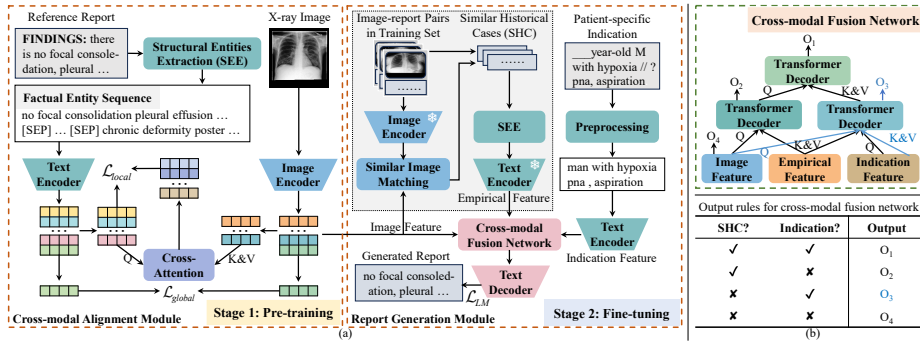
Reference Report

FINDINGS: there is no focal consolidation, pleural ...

Structural Entities Extraction (SEE)

X-ray Image

Factual Entity Sequence

no focal consolidation pleural effusion ... [SEP] ... [SEP] chronic deformity poster ...

Text Encoder

$\mathcal{L}_{local}$

Image Encoder

Q

Cross-Attention

K&V

$\mathcal{L}_{global}$

Cross-modal Alignment Module

Stage 1: Pre-training

Image-report Pairs in Training Set

Similar Historical Cases (SHC)

......

......

Image Encoder

SEE

Similar Image Matching

Text Encoder

Empirical Feature

Patient-specific Indication

___year-old M with hypoxia // ? pna, aspiration

Preprocessing

man with hypoxia pna , aspiration

Image Feature

Cross-modal Fusion Network

Text Encoder

Indication Feature

Generated Report

no focal consoledation, pleural ...

Text Decoder

$\mathcal{L}_{LM}$

Report Generation Module

Stage 2: Fine-tuning

(a)

Cross-modal Fusion Network

O$_1$

Transformer Decoder

O$_2$

Q

K&V

O$_3$

Transformer Decoder

Transformer Decoder

O$_4$

Q

K&V

Q

K&V

Image Feature

Empirical Feature

Indication Feature

Output rules for cross-modal fusion network

| SHC? | Indication? | Output |
|---|---|---|
| ✓ | ✓ | O$_1$ |
| ✓ | ✘ | O$_2$ |
| ✘ | ✓ | O$_3$ |
| ✘ | ✘ | O$_4$ |

(b)